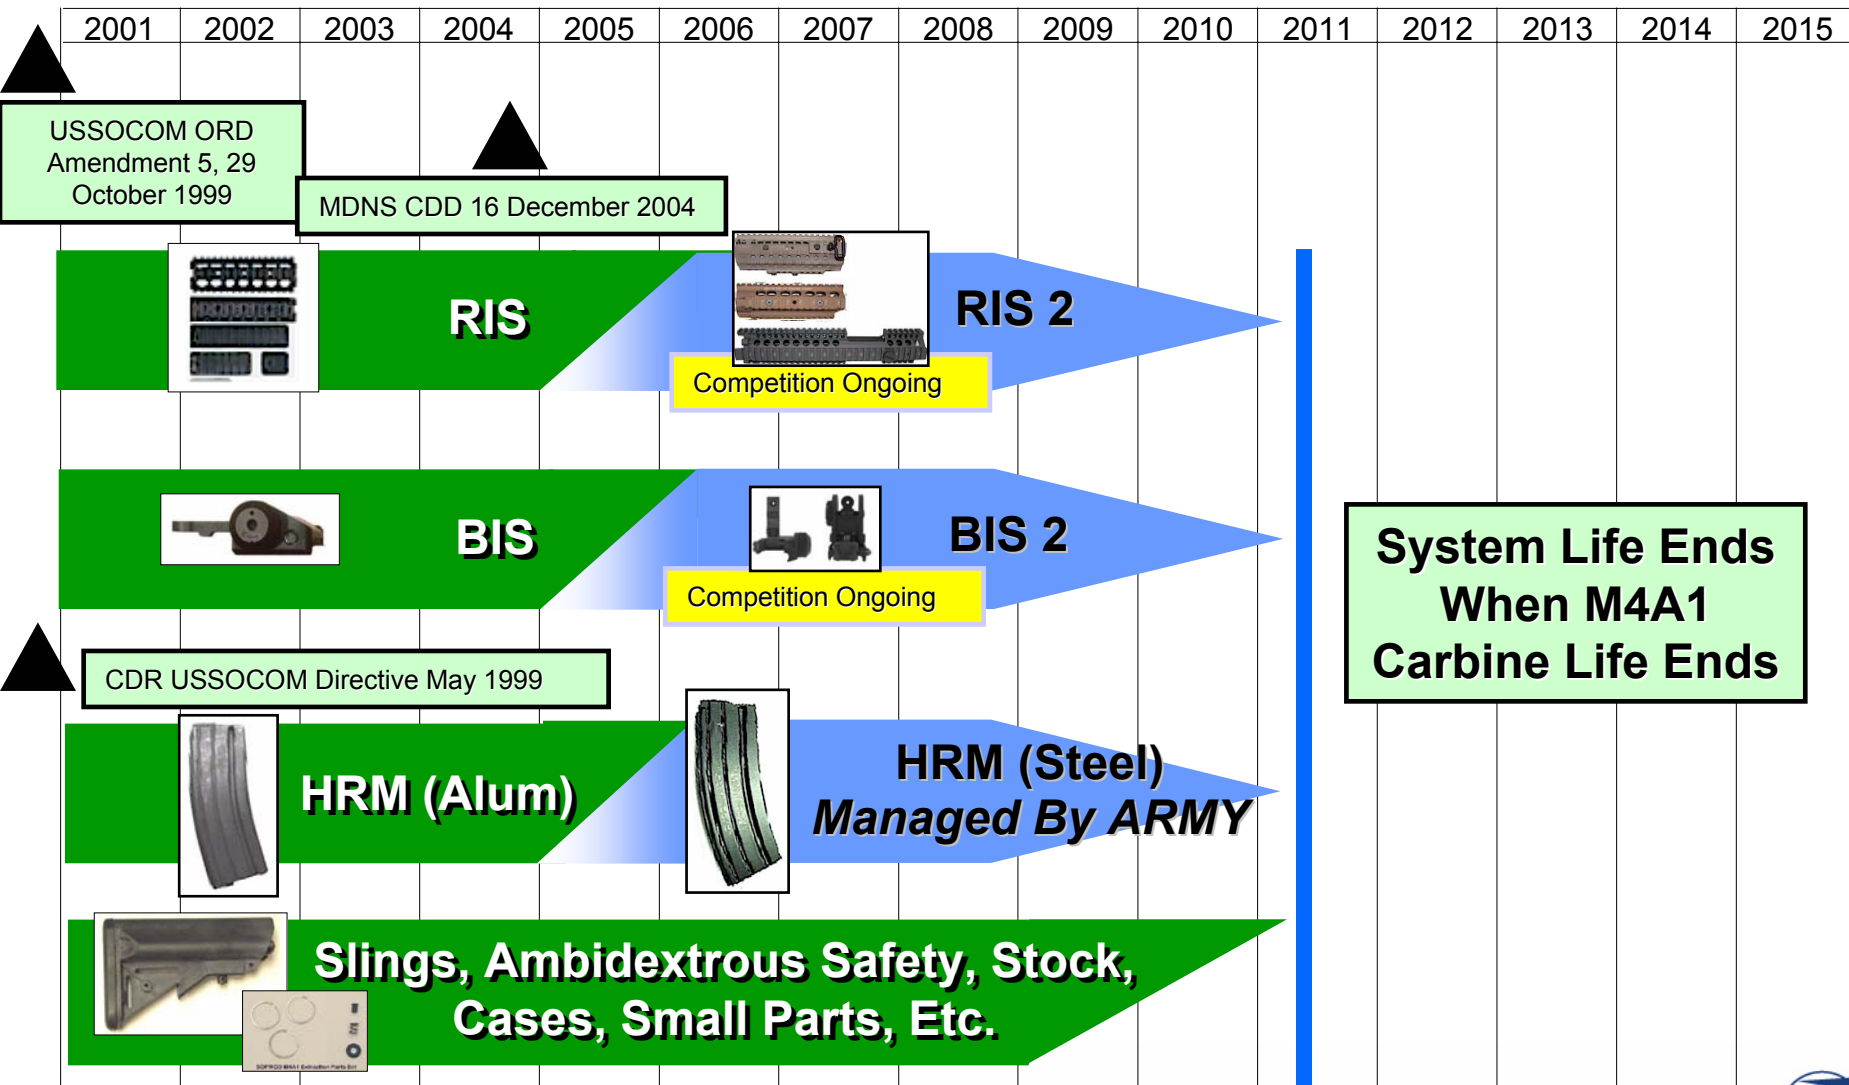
| 2001 | 2002 | 2003 | 2004 | 2005 | 2006 | 2007 | 2008 | 2009 | 2010 | 2011 | 2012 | 2013 | 2014 | 2015 |
|---|---|---|---|---|---|---|---|---|---|---|---|---|---|---|

USSOCOM ORD Amendment 5, 29 October 1999

MDNS CDD 16 December 2004

RIS

RIS 2

Competition Ongoing

BIS

BIS 2

Competition Ongoing

System Life Ends When M4A1 Carbine Life Ends

CDR USSOCOM Directive May 1999

HRM (Alum)

HRM (Steel)
Managed By ARMY

Slings, Ambidextrous Safety, Stock, Cases, Small Parts, Etc.

SOPMOD M4A1 Extraction Parts Kit